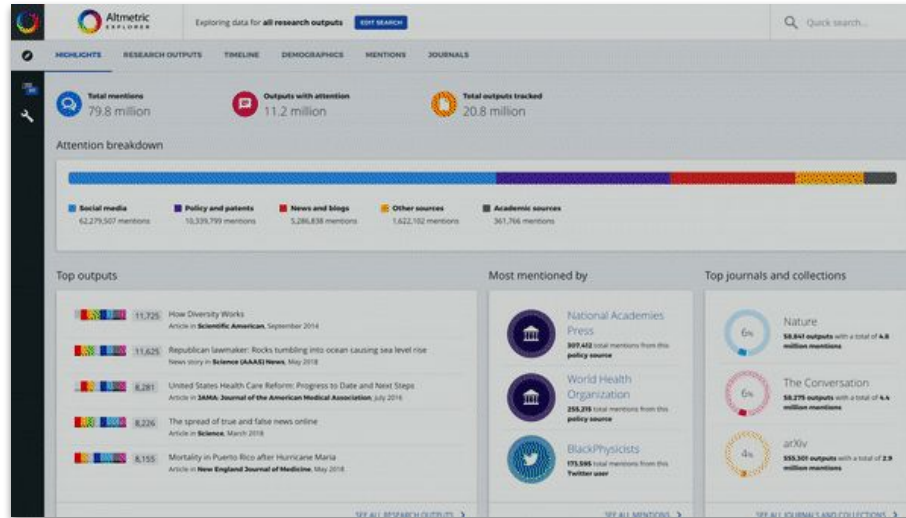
Altmetric EXPLORER

Exploring data for all research outputs EDIT SEARCH

Quick search...

HIGHLIGHTS RESEARCH OUTPUTS TIMELINE DEMOGRAPHICS MENTIONS JOURNALS

Total mentions
79.8 million

Outputs with attention
11.2 million

Total outputs tracked
20.8 million

Attention breakdown

Social media
62,279,507 mentions

Policy and patents
10,339,799 mentions

News and blogs
5,286,838 mentions

Other sources
1,622,102 mentions

Academic sources
361,766 mentions

Top outputs

11,725 How Diversity Works
Article in Scientific American, September 2014

11,625 Republican lawmaker: Rocks tumbling into ocean causing sea level rise
News story in Science (AAAS) News, May 2018

8,281 United States Health Care Reform: Progress to Date and Next Steps
Article in JAMA: Journal of the American Medical Association, July 2016

8,226 The spread of true and false news online
Article in Science, March 2018

8,155 Mortality in Puerto Rico after Hurricane Maria
Article in New England Journal of Medicine, May 2018

SEE ALL RESEARCH OUTPUTS

Most mentioned by

National Academies Press
307,412 total mentions from this policy source

World Health Organization
255,215 total mentions from this policy source

BlackPhysicists
175,595 total mentions from this Twitter user

SEE ALL MENTIONS

Top journals and collections

6%
Nature
58,841 outputs with a total of 4.8 million mentions

6%
The Conversation
58,275 outputs with a total of 4.4 million mentions

4%
arXiv
555,301 outputs with a total of 2.9 million mentions

SEE ALL JOURNALS AND COLLECTIONS